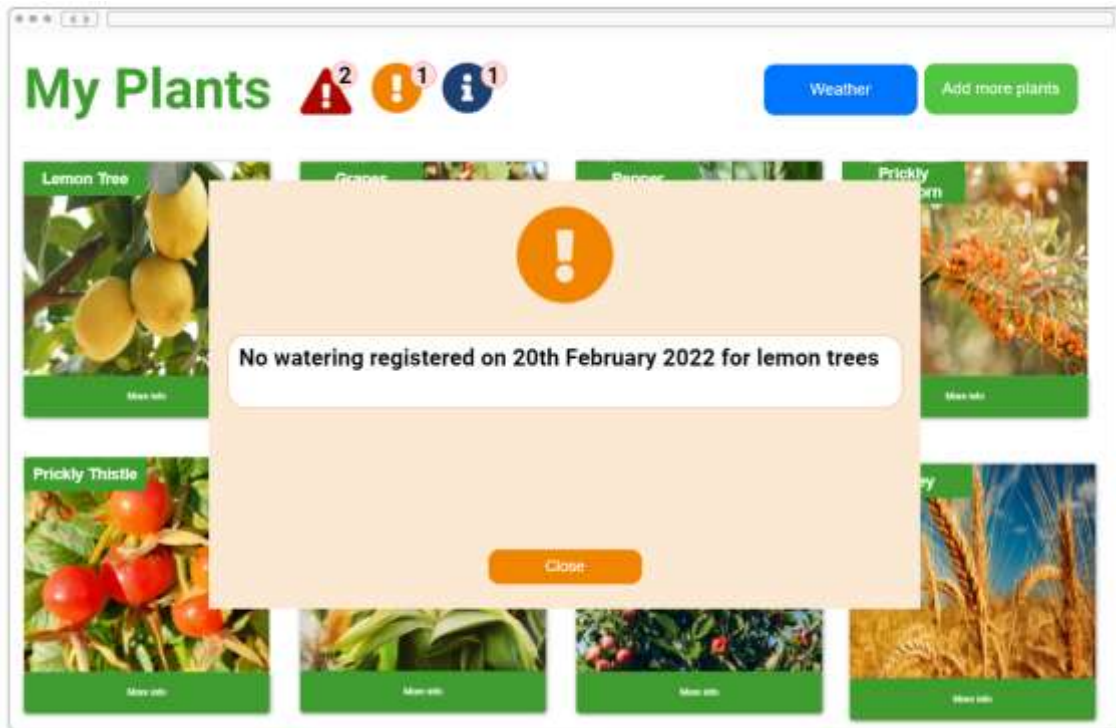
My Plants 2 1 1

Weather

Add more plants

Lemon Tree

Grapes

Pepper

Prickly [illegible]orn

More info

No watering registered on 20th February 2022 for lemon trees

More info

Prickly Thistle

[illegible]y

Close

More info

More info

More info

More info